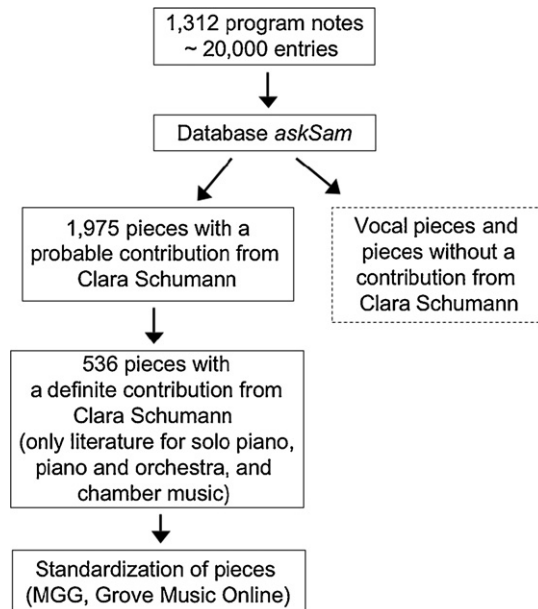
1,312 program notes
~ 20,000 entries

Database askSam

1,975 pieces with a probable contribution from Clara Schumann

Vocal pieces and pieces without a contribution from Clara Schumann

536 pieces with a definite contribution from Clara Schumann (only literature for solo piano, piano and orchestra, and chamber music)

Standardization of pieces (MGG, Grove Music Online)